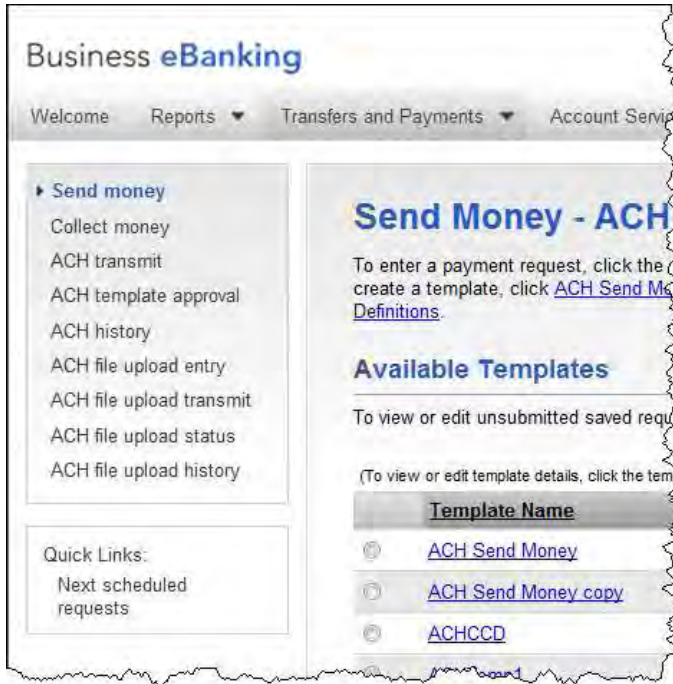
Business eBanking

Welcome Reports ▼ Transfers and Payments ▼ Account Servi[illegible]

▸ Send money
Collect money
ACH transmit
ACH template approval
ACH history
ACH file upload entry
ACH file upload transmit
ACH file upload status
ACH file upload history

Quick Links:
Next scheduled requests

Send Money - ACH

To enter a payment request, click the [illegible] create a template, click ACH Send Mo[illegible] Definitions.

Available Templates

To view or edit unsubmitted saved requ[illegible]

(To view or edit template details, click the tem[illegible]

| | Template Name |
|---|---|
| | ACH Send Money |
| | ACH Send Money copy |
| | ACHCCD |
| | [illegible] |